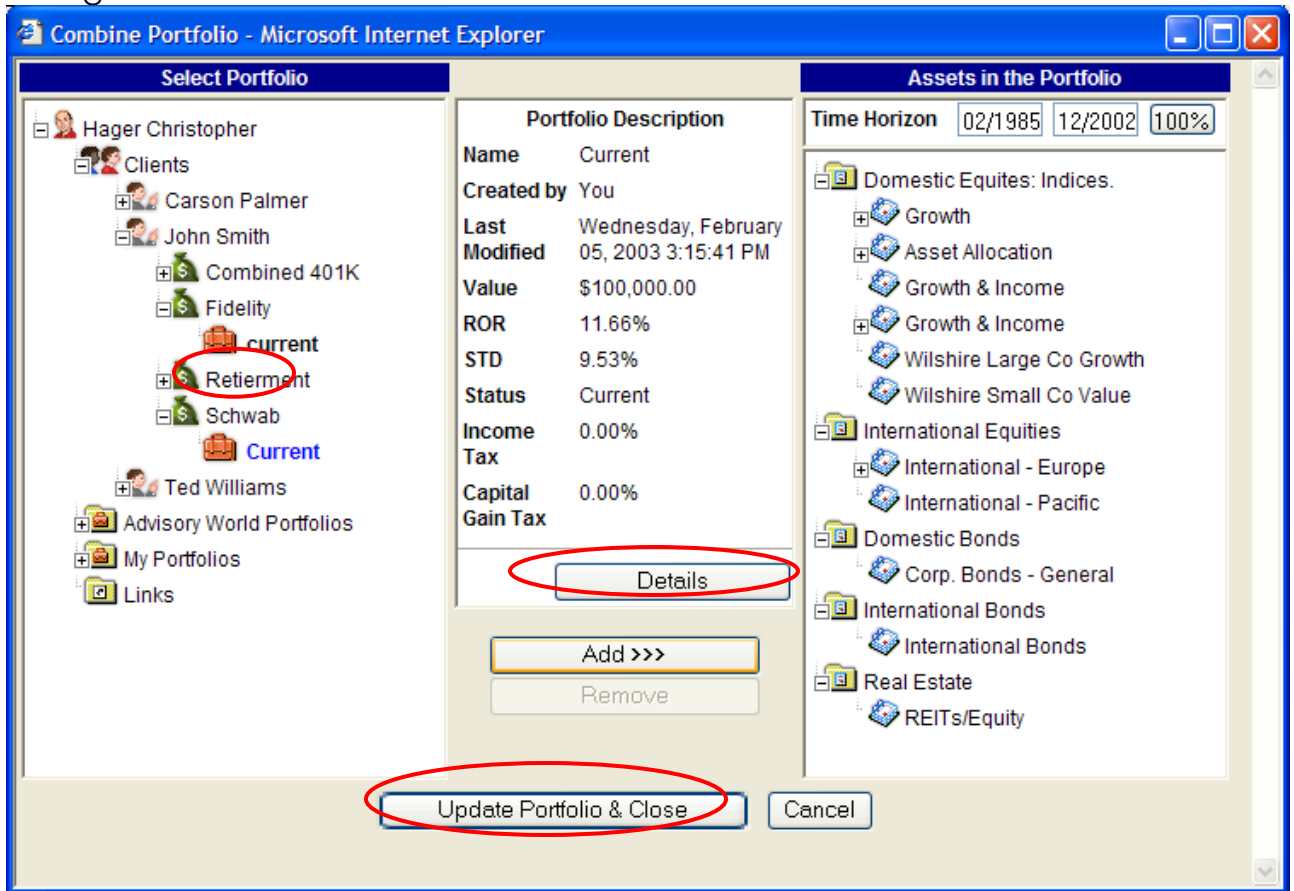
Combine Portfolio - Microsoft Internet Explorer

Select Portfolio

Hager Christopher
Clients
Carson Palmer
John Smith
Combined 401K
Fidelity
current
Retierment
Schwab
Current
Ted Williams
Advisory World Portfolios
My Portfolios
Links

Portfolio Description

| Name | Current |
|---|---|
| Created by | You |
| Last Modified | Wednesday, February 05, 2003 3:15:41 PM |
| Value | \$100,000.00 |
| ROR | 11.66% |
| STD | 9.53% |
| Status | Current |
| Income Tax | 0.00% |
| Capital Gain Tax | 0.00% |

Details

Add >>>
Remove

Assets in the Portfolio

Time Horizon 02/1985 12/2002 100%

Domestic Equites: Indices.
Growth
Asset Allocation
Growth & Income
Growth & Income
Wilshire Large Co Growth
Wilshire Small Co Value
International Equities
International - Europe
International - Pacific
Domestic Bonds
Corp. Bonds - General
International Bonds
International Bonds
Real Estate
REITs/Equity

Update Portfolio & Close
Cancel